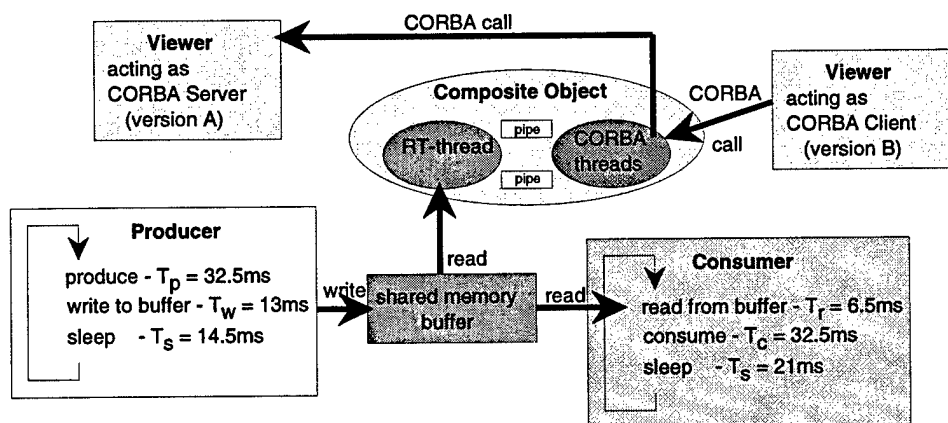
CORBA call

Viewer
acting as
CORBA Server
(version A)

Composite Object

RT-thread

pipe

pipe

CORBA threads

CORBA call

Viewer
acting as
CORBA Client
(version B)

Producer
produce - $T_p = 32.5$ms
write to buffer - $T_w = 13$ms
sleep - $T_s = 14.5$ms

write

read

shared memory buffer

read

Consumer
read from buffer - $T_r = 6.5$ms
consume - $T_c = 32.5$ms
sleep - $T_s = 21$ms